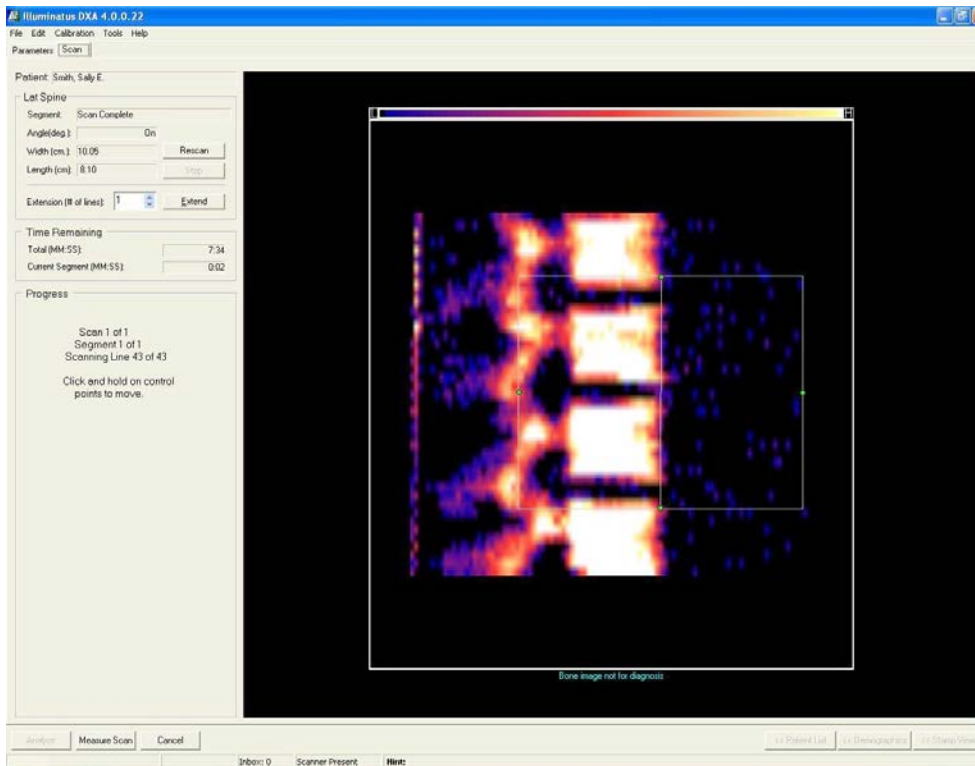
Illuminatus DXA 4.0.0.22

File Edit Calibration Tools Help

Parameters Scan

Patient: Smith, Sally E.

Lat Spine

Segment: Scan Complete

Angle(deg.): On

Width (cm.): 10.05 Rescan

Length (cm): 8.10 Stop

Extension (# of lines): 1 Extend

Time Remaining

Total (MM:SS): 7:34

Current Segment (MM:SS): 0:02

Progress

Scan 1 of 1
Segment 1 of 1
Scanning Line 43 of 43

Click and hold on control points to move.

Bone image not for diagnosis

Analyze Measure Scan Cancel

<< Patient List << Demographics << Stamp View

Inbox: 0 Scanner Present Hint: